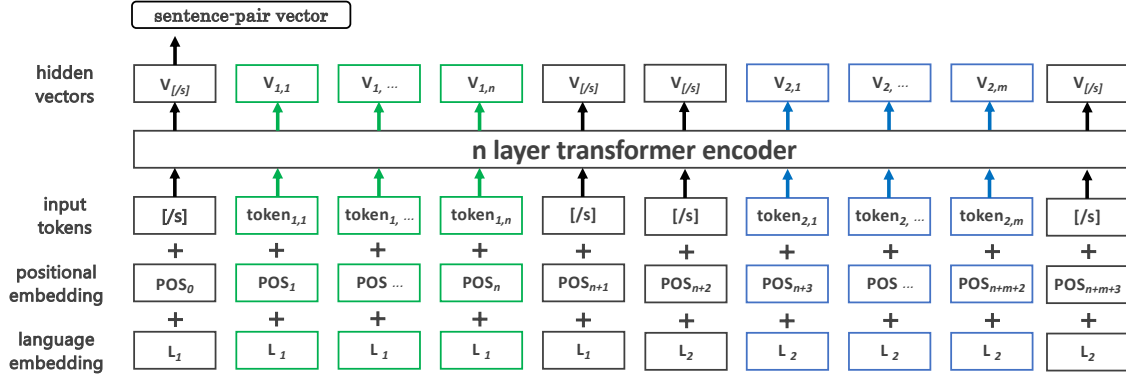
sentence-pair vector

hidden vectors

$V_{[/s]}$ $V_{1,1}$ $V_{1,...}$ $V_{1,n}$ $V_{[/s]}$ $V_{[/s]}$ $V_{2,1}$ $V_{2,...}$ $V_{2,m}$ $V_{[/s]}$

n layer transformer encoder

input tokens

[/s] $token_{1,1}$ $token_{1,...}$ $token_{1,n}$ [/s] [/s] $token_{2,1}$ $token_{2,...}$ $token_{2,m}$ [/s]

+ + + + + + + + + +

positional embedding

$POS_0$ $POS_1$ POS ... $POS_n$ $POS_{n+1}$ $POS_{n+2}$ $POS_{n+3}$ POS ... $POS_{n+m+2}$ $POS_{n+m+3}$

+ + + + + + + + + +

language embedding

$L_1$ $L_1$ $L_1$ $L_1$ $L_1$ $L_2$ $L_2$ $L_2$ $L_2$ $L_2$